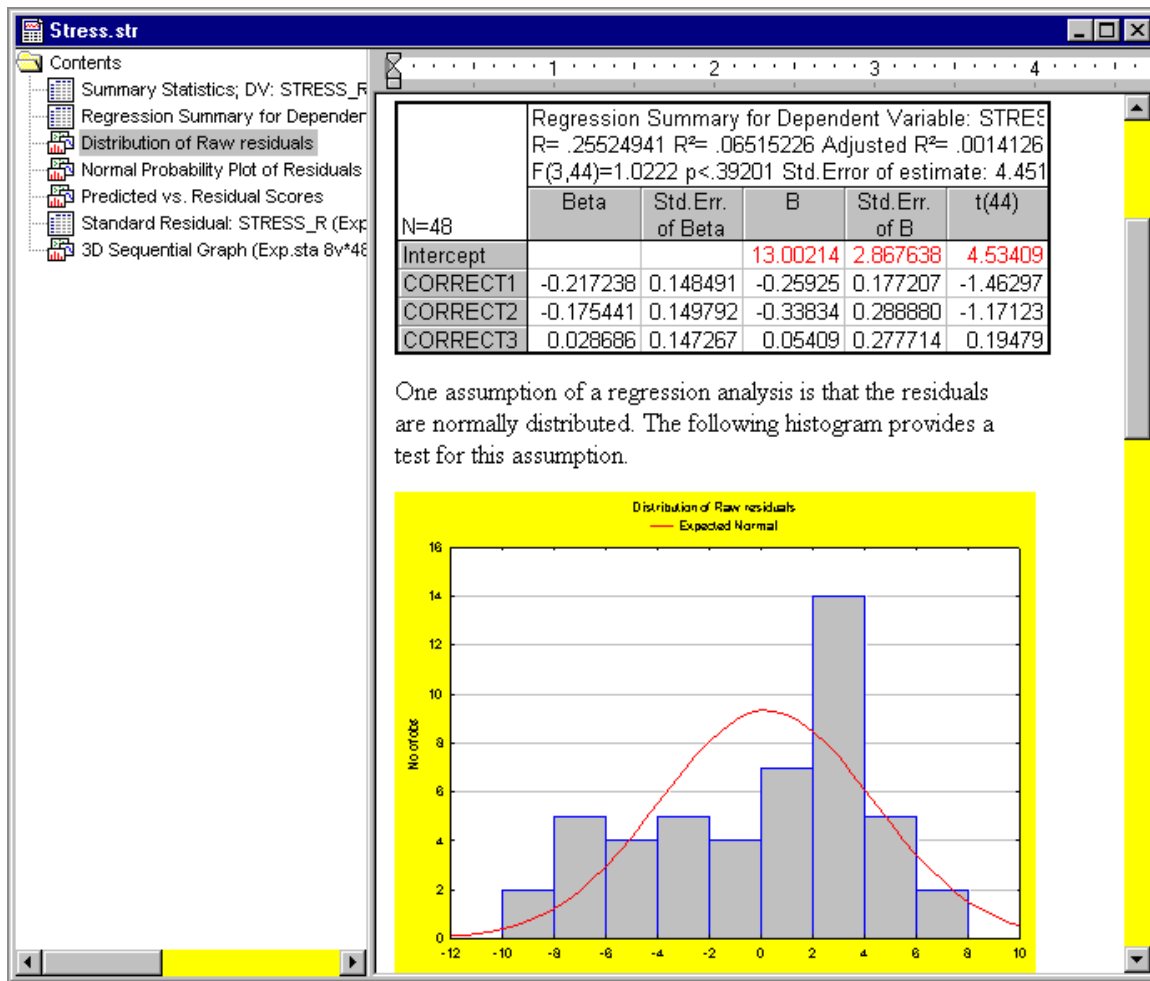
Stress.str

Contents
Summary Statistics; DV: STRESS_R
Regression Summary for Depender
Distribution of Raw residuals
Normal Probability Plot of Residuals
Predicted vs. Residual Scores
Standard Residual: STRESS_R (Exp
3D Sequential Graph (Exp.sta 8v*48

1 2 3 4

Regression Summary for Dependent Variable: STRES
R= .25524941 R²= .06515226 Adjusted R²= .0014126
F(3,44)=1.0222 p<.39201 Std.Error of estimate: 4.451

| N=48 | Beta | Std.Err. of Beta | B | Std.Err. of B | t(44) |
|---|---|---|---|---|---|
| Intercept | | | 13.00214 | 2.867638 | 4.53409 |
| CORRECT1 | -0.217238 | 0.148491 | -0.25925 | 0.177207 | -1.46297 |
| CORRECT2 | -0.175441 | 0.149792 | -0.33834 | 0.288880 | -1.17123 |
| CORRECT3 | 0.028686 | 0.147267 | 0.05409 | 0.277714 | 0.19479 |

One assumption of a regression analysis is that the residuals are normally distributed. The following histogram provides a test for this assumption.

Distribution of Raw residuals
Expected Normal

No of obs

16
14
12
10
8
6
4
2
0

-12 -10 -8 -6 -4 -2 0 2 4 6 8 10